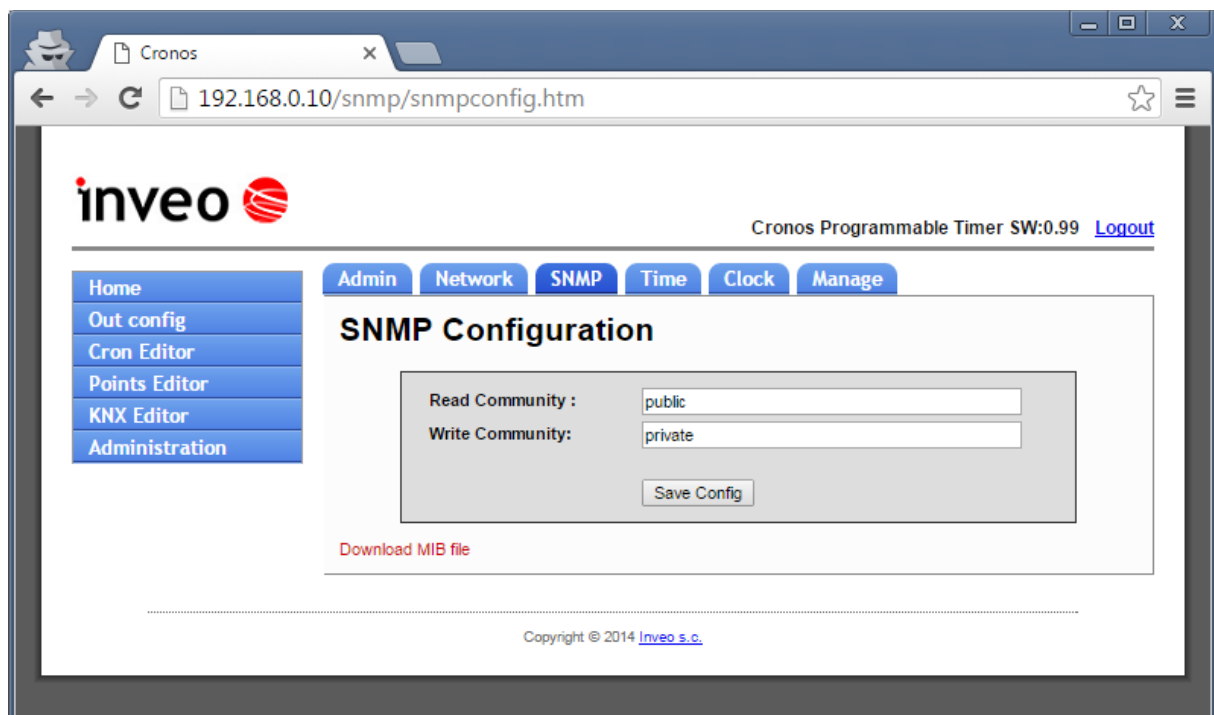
Cronos

192.168.0.10/snmp/snmpconfig.htm

inveo

Cronos Programmable Timer SW:0.99 Logout

Home
Out config
Cron Editor
Points Editor
KNX Editor
Administration

Admin Network SNMP Time Clock Manage

SNMP Configuration

Read Community : public
Write Community: private

Save Config

Download MIB file

Copyright © 2014 Inveo s.c.